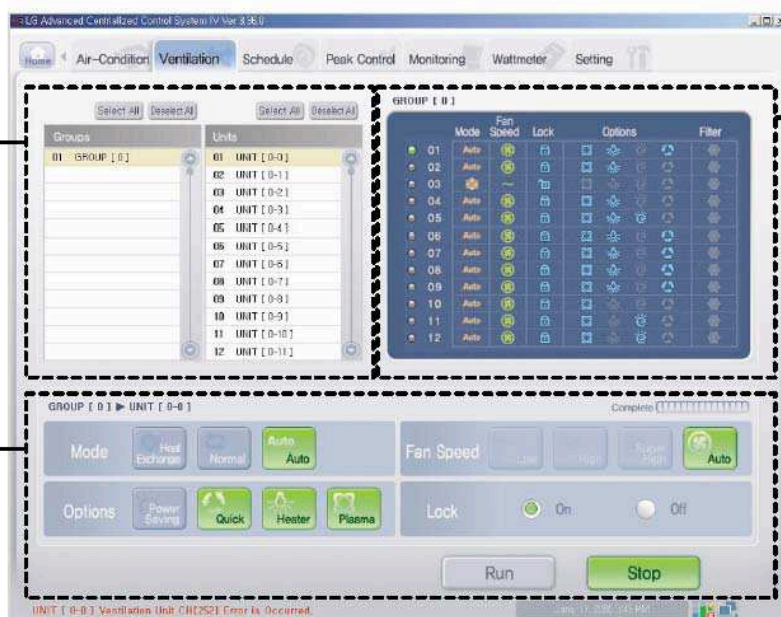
LG Advanced Centralized Control System IV Ver 3.56.0

Home Air-Condition Ventilation Schedule Peak Control Monitoring Wattmeter Setting

Select All Deselect All Select All Deselect All

| Groups |
|---|
| 01 GROUP [ 0 ] |

| Units |
|---|
| 01 UNIT [ 0-0 ] |
| 02 UNIT [ 0-1 ] |
| 03 UNIT [ 0-2 ] |
| 04 UNIT [ 0-3 ] |
| 05 UNIT [ 0-4 ] |
| 06 UNIT [ 0-5 ] |
| 07 UNIT [ 0-6 ] |
| 08 UNIT [ 0-7 ] |
| 09 UNIT [ 0-8 ] |
| 10 UNIT [ 0-9 ] |
| 11 UNIT [ 0-10 ] |
| 12 UNIT [ 0-11 ] |

GROUP [ 0 ]

| | Mode | Fan Speed | Lock | Options | Filter |
|---|---|---|---|---|---|
| 01 | Auto | | | | |
| 02 | Auto | | | | |
| 03 | | ~ | | | |
| 04 | Auto | | | | |
| 05 | Auto | | | | |
| 06 | Auto | | | | |
| 07 | Auto | | | | |
| 08 | Auto | | | | |
| 09 | Auto | | | | |
| 10 | Auto | | | | |
| 11 | Auto | | | | |
| 12 | Auto | | | | |

GROUP [ 0 ] ▶ UNIT [ 0-0 ]

Complete

Mode Heat Exchange Normal Auto Auto

Fan Speed Low High Super High Auto

Options Power Saving Quick Heater Plasma

Lock On Off

Run Stop

UNIT [ 0-0 ] Ventilation Unit CH[252] Error is Occurred.